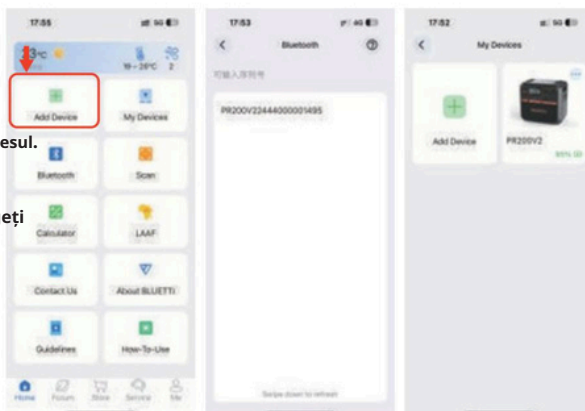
17:55
5G
23°C
19 - 26°C
2
Add Device
My Devices
esul.
Bluetooth
Scan
ți
Calculator
LAAF
Contact Us
About BLUETTI
Guidelines
How-To-Use
Home
Forum
Store
Service
Me

17:53
4G
Bluetooth
可输入序列号
PR200V22444000001495
Swipe down to refresh

17:52
5G
My Devices
Add Device
PR200V2
95% 50